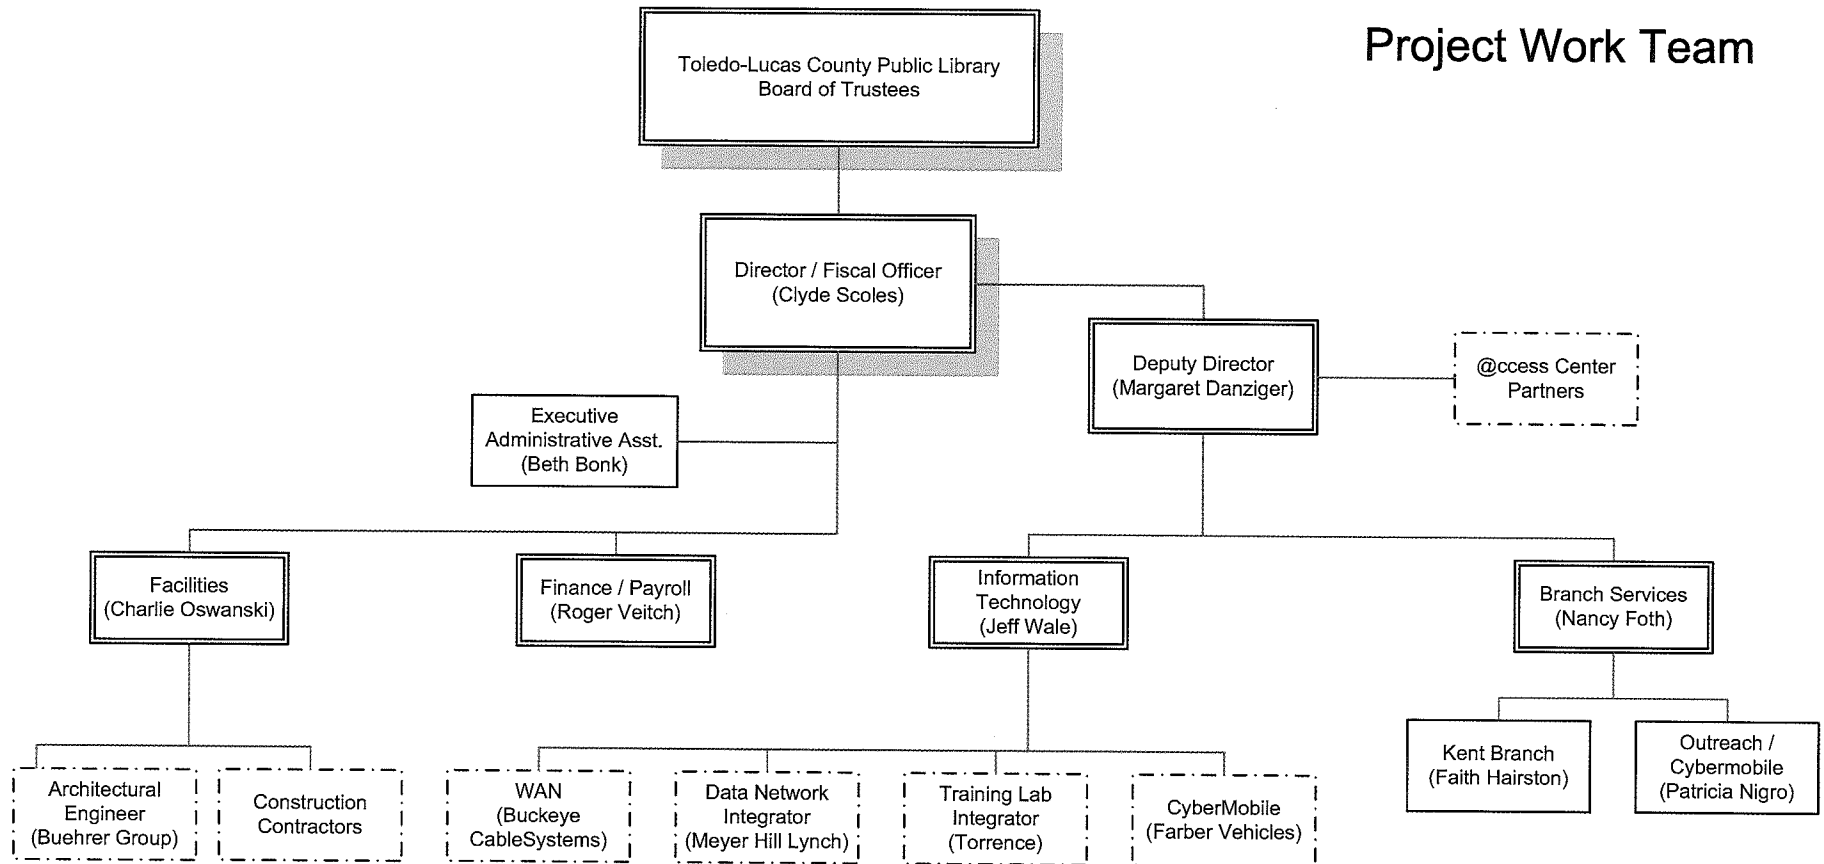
Project Work Team

Toledo-Lucas County Public Library Board of Trustees

Director / Fiscal Officer (Clyde Scoles)

Deputy Director (Margaret Danziger)

@ccess Center Partners

Executive Administrative Asst. (Beth Bonk)

Facilities (Charlie Oswanski)

Finance / Payroll (Roger Veitch)

Information Technology (Jeff Wale)

Branch Services (Nancy Foth)

Architectural Engineer (Buehrer Group)

Construction Contractors

WAN (Buckeye CableSystems)

Data Network Integrator (Meyer Hill Lynch)

Training Lab Integrator (Torrence)

CyberMobile (Farber Vehicles)

Kent Branch (Faith Hairston)

Outreach / Cybermobile (Patricia Nigro)